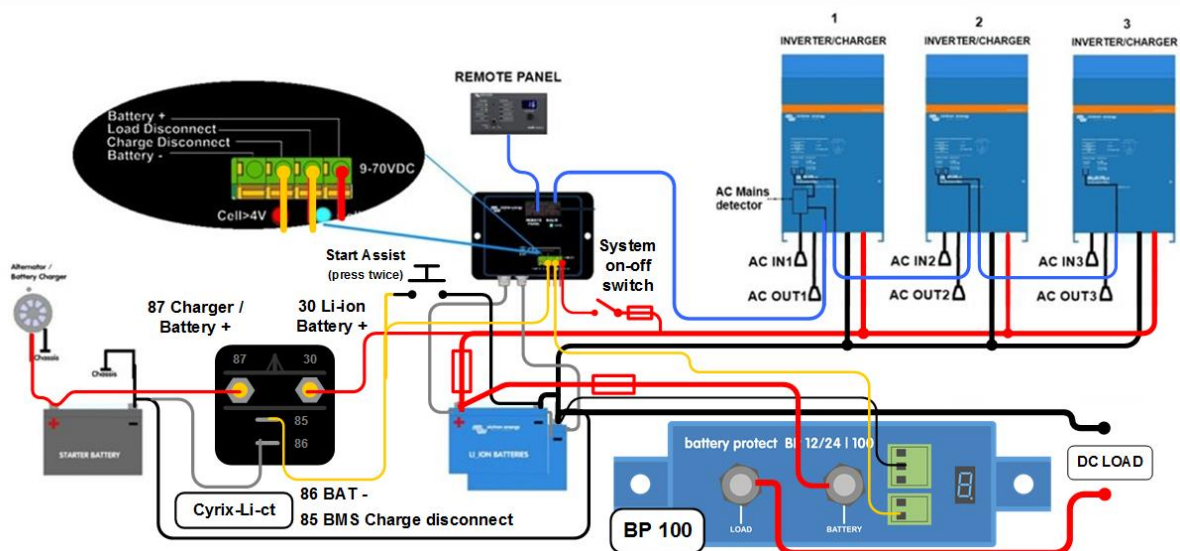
1
INVERTER/CHARGER

2
INVERTER/CHARGER

3
INVERTER/CHARGER

REMOTE PANEL

Battery +
Load Disconnect
Charge Disconnect
Battery -

9-70VDC

Cell>4V

AC Mains detector

Start Assist
(press twice)

System on-off switch

AC IN1
AC OUT1

AC IN2
AC OUT2

AC IN3
AC OUT3

Alternator / Battery Charger

Chassis

Chassis

87 Charger / Battery +

30 Li-ion Battery +

87
30
85
86

STARTER BATTERY

LI_ION BATTERIES

Cyrix-Li-ct

86 BAT -
85 BMS Charge disconnect

battery protect BP 12/24 | 100

LOAD

BATTERY

BP 100

DC LOAD